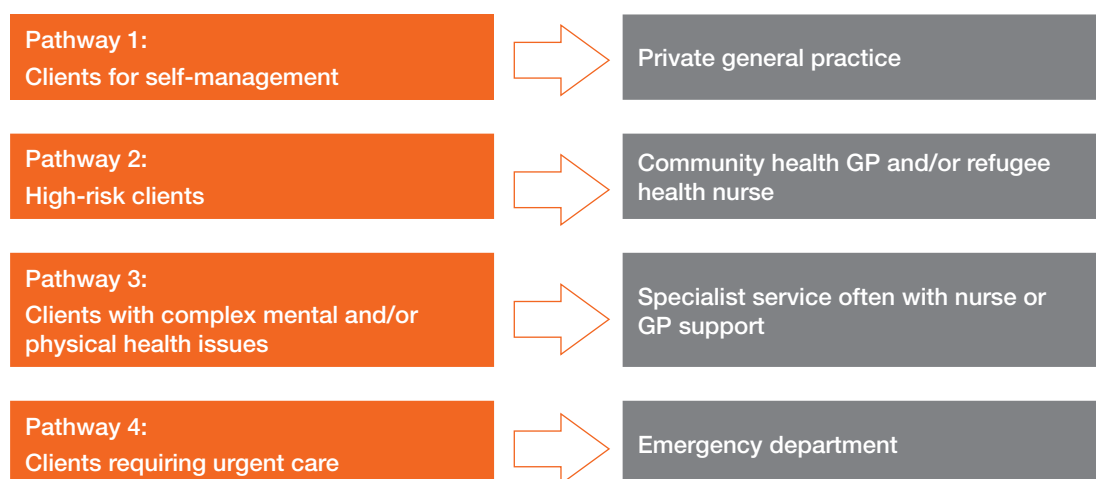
Pathway 1:
Clients for self-management

Private general practice

Pathway 2:
High-risk clients

Community health GP and/or refugee health nurse

Pathway 3:
Clients with complex mental and/or physical health issues

Specialist service often with nurse or GP support

Pathway 4:
Clients requiring urgent care

Emergency department